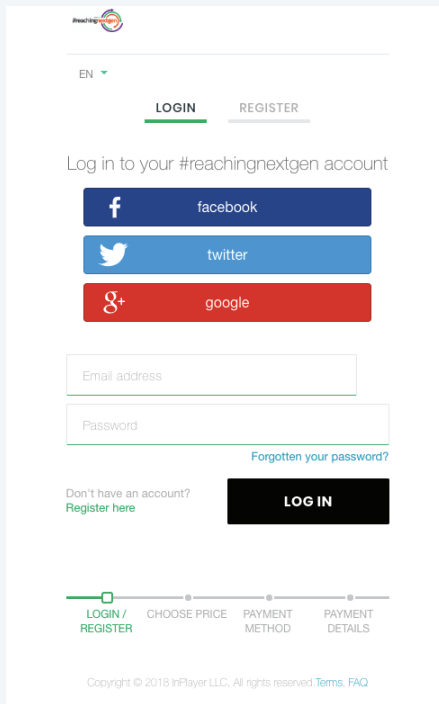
#reachingnextgen

EN

LOGIN REGISTER

Log in to your #reachingnextgen account

facebook

twitter

google

Email address

Password

Forgotten your password?

Don't have an account?
Register here

LOG IN

LOGIN / REGISTER CHOOSE PRICE PAYMENT METHOD PAYMENT DETAILS

Copyright © 2018 InPlayer LLC. All rights reserved. Terms. FAQ